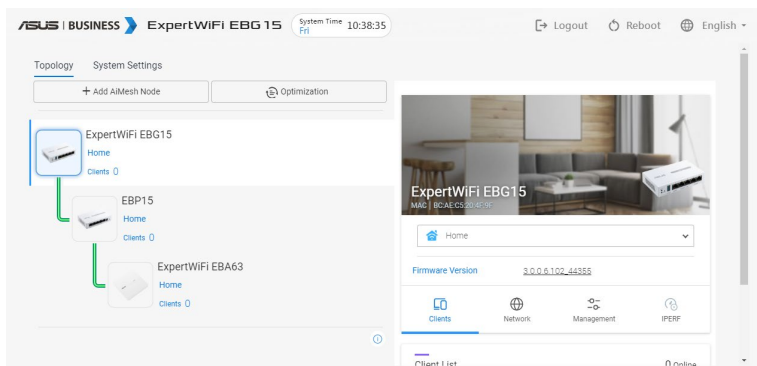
/ISUS | BUSINESS ExpertWiFi EBG15 System Time Fri 10:38:35 Logout Reboot English

Topology System Settings

+ Add AiMesh Node Optimization

ExpertWiFi EBG15
Home
Clients 0

EBP15
Home
Clients 0

ExpertWiFi EBA63
Home
Clients 0

ExpertWiFi EBG15
MAC | BC:AE:C5:20:4F:9F

Home

Firmware Version 3.0.0.6.102_44355

Clients Network Management IPERF

Client List 0 Online